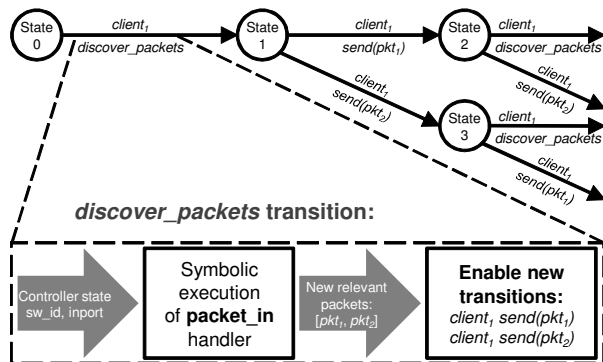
State 0

$client_1$

discover_packets

State 1

$client_1$

send($pkt_1$)

State 2

$client_1$

discover_packets

$client_1$

send($pkt_2$)

$client_1$

send($pkt_2$)

State 3

$client_1$

discover_packets

$client_1$

send($pkt_1$)

discover_packets transition:

Controller state sw_id, inport

Symbolic execution of packet_in handler

New relevant packets: [$pkt_1$, $pkt_2$]

Enable new transitions:

$client_1$ send($pkt_1$)

$client_1$ send($pkt_2$)